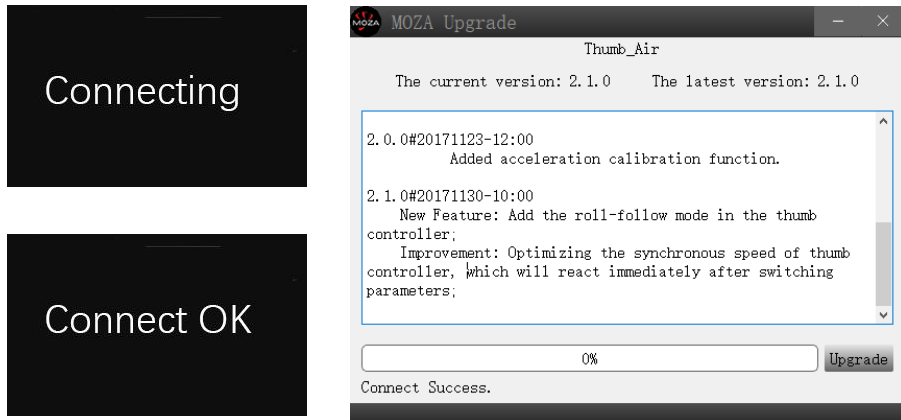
Connecting

Connect OK

MOZA MOZA Upgrade

Thumb_Air

The current version: 2.1.0 The latest version: 2.1.0

2.0.0#20171123-12:00
Added acceleration calibration function.

2.1.0#20171130-10:00
New Feature: Add the roll-follow mode in the thumb controller;
Improvement: Optimizing the synchronous speed of thumb controller, which will react immediately after switching parameters;

0%

Upgrade

Connect Success.